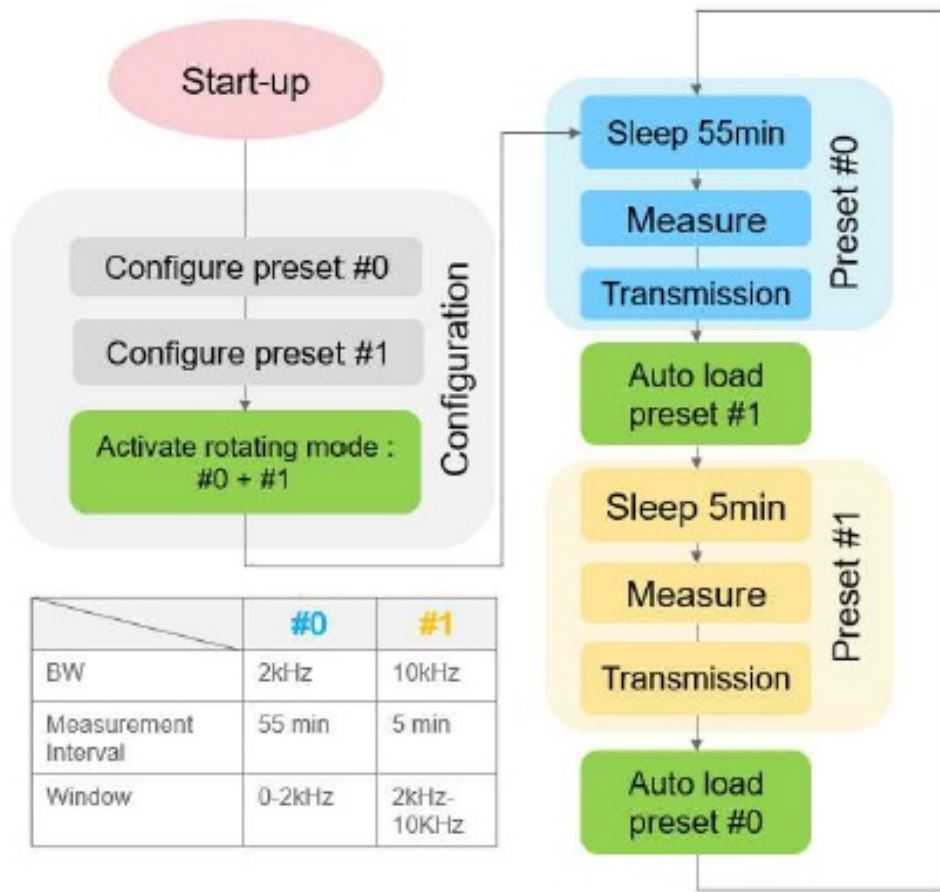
Start-up

Configure preset #0

Configure preset #1

Activate rotating mode : #0 + #1

Configuration

| | #0 | #1 |
|---|---|---|
| BW | 2kHz | 10kHz |
| Measurement Interval | 55 min | 5 min |
| Window | 0-2kHz | 2kHz-10KHz |

Sleep 55min

Measure

Transmission

Preset #0

Auto load preset #1

Sleep 5min

Measure

Transmission

Preset #1

Auto load preset #0